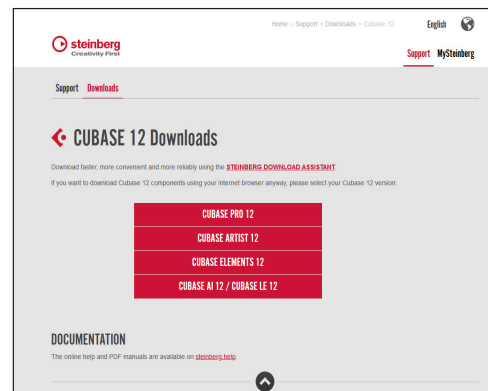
Home > Support > Downloads > Cubase 12 English

steinberg
Creativity First

Support MySteinberg

Support Downloads

CUBASE 12 Downloads

Download faster, more convenient and more reliably using the STEINBERG DOWNLOAD ASSISTANT.

If you want to download Cubase 12 components using your internet browser anyway, please select your Cubase 12 version:

CUBASE PRO 12

CUBASE ARTIST 12

CUBASE ELEMENTS 12

CUBASE AI 12 / CUBASE LE 12

DOCUMENTATION

The online help and PDF manuals are available on steinberg.help.